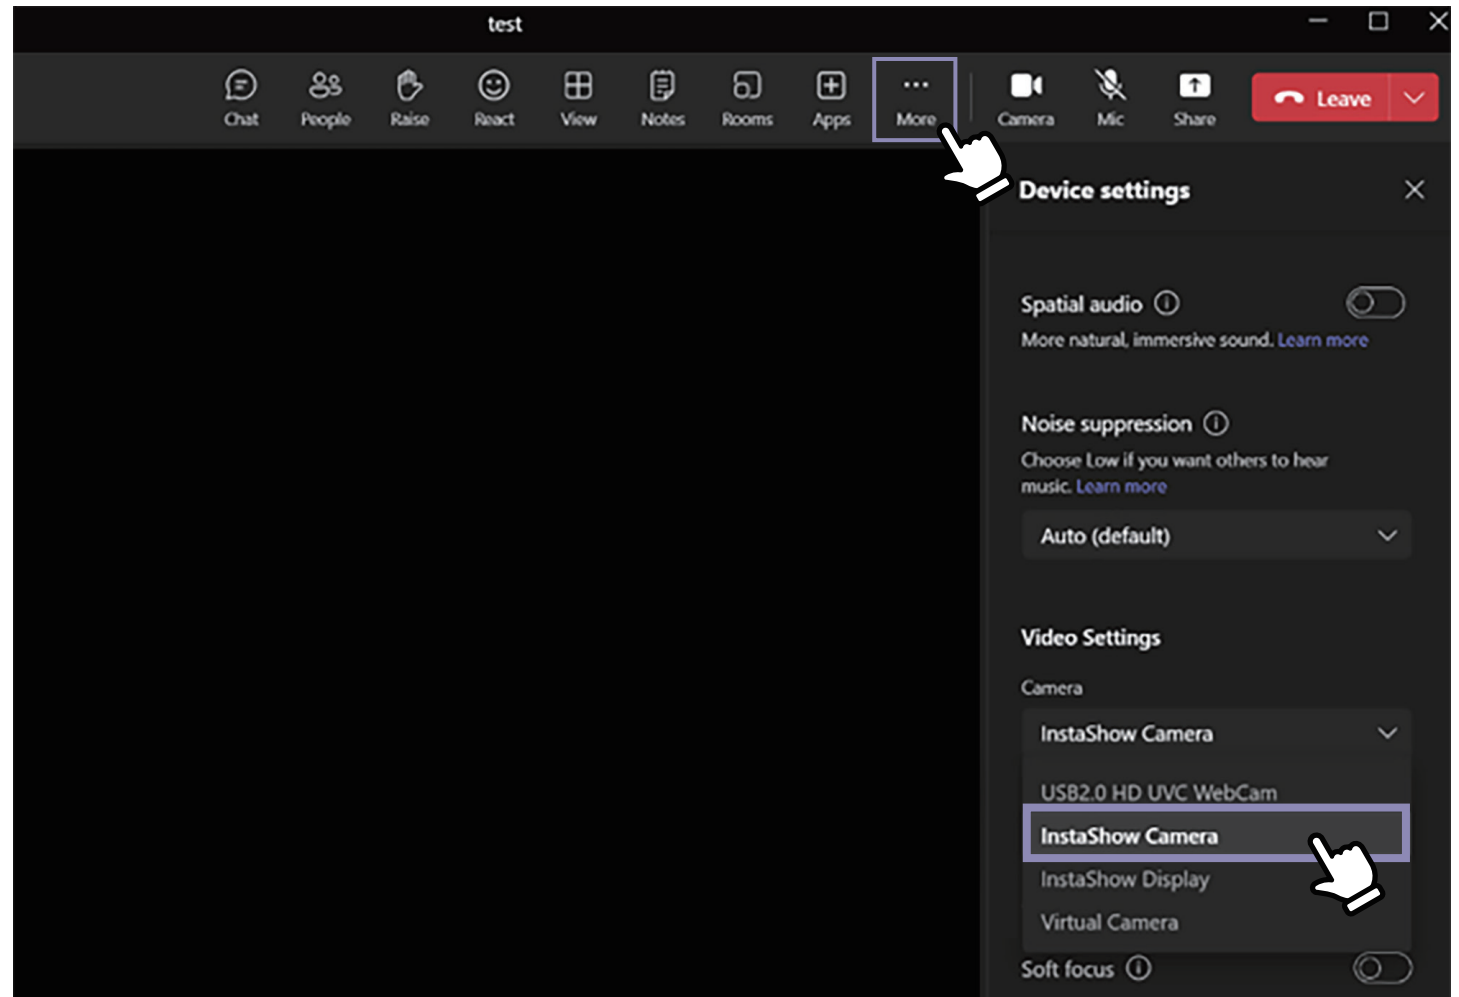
test

Chat People Raise React View Notes Rooms Apps More Camera Mic Share Leave

Device settings

Spatial audio ⓘ
More natural, immersive sound. Learn more

Noise suppression ⓘ
Choose Low if you want others to hear music. Learn more

Auto (default)

Video Settings

Camera

InstaShow Camera

USB2.0 HD UVC WebCam
InstaShow Camera
InstaShow Display
Virtual Camera

Soft focus ⓘ